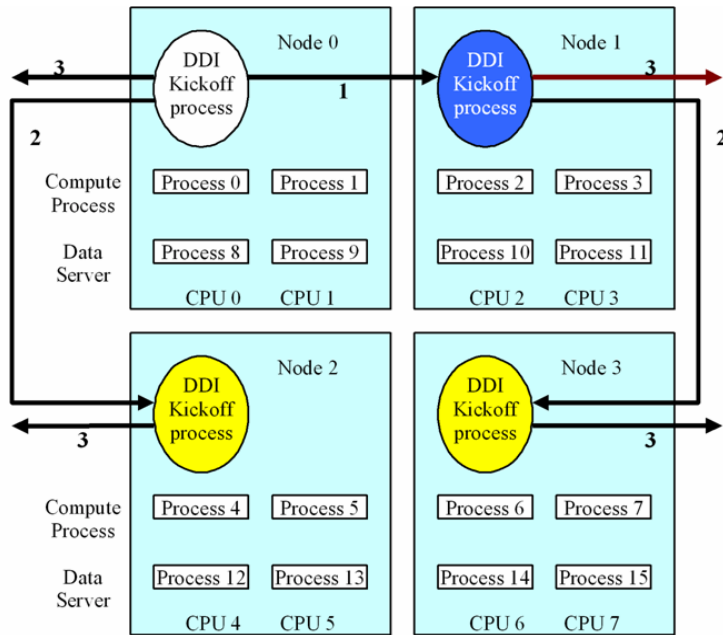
Node 0

DDI Kickoff process

1

3

2

Node 1

DDI Kickoff process

3

2

Compute Process

Data Server

Process 0 Process 1

Process 8 Process 9

CPU 0 CPU 1

Process 2 Process 3

Process 10 Process 11

CPU 2 CPU 3

Node 2

DDI Kickoff process

3

Node 3

DDI Kickoff process

3

Compute Process

Data Server

Process 4 Process 5

Process 12 Process 13

CPU 4 CPU 5

Process 6 Process 7

Process 14 Process 15

CPU 6 CPU 7